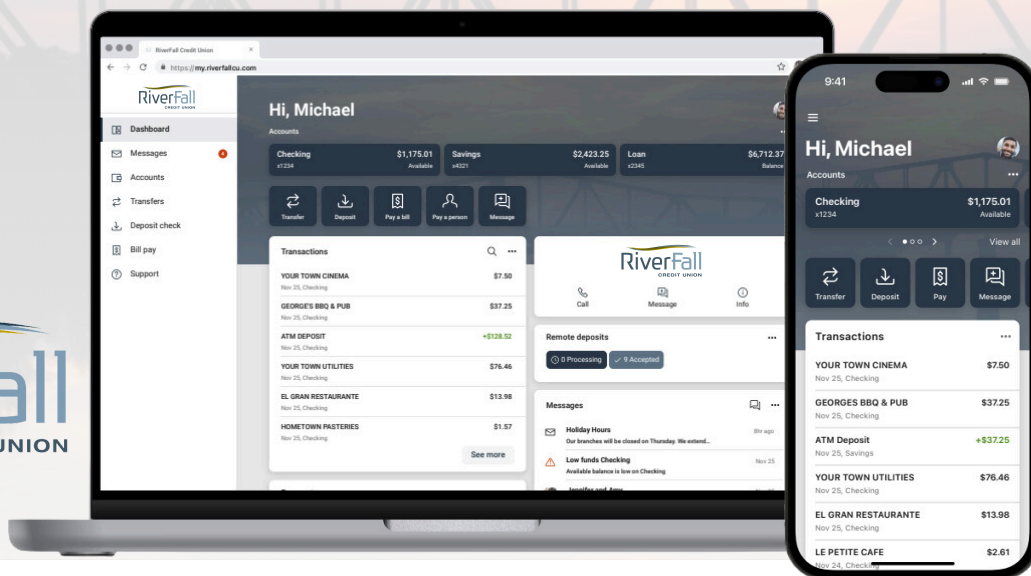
all
UNION

RiverFall Credit Union ×
https://my.riverfallcu.com

RiverFall CREDIT UNION
Dashboard
Messages 4
Accounts
Transfers
Deposit check
Bill pay
Support

Hi, Michael
Accounts
Checking x1234 $1,175.01 Available
Savings x4321 $2,423.25 Available
Loan x2345 $6,712.37 Balance

Transfer
Deposit
Pay a bill
Pay a person
Message

Transactions
YOUR TOWN CINEMA $7.50
Nov 25, Checking
GEORGE'S BBQ & PUB $37.25
Nov 25, Checking
ATM DEPOSIT +$128.52
Nov 25, Checking
YOUR TOWN UTILITIES $76.46
Nov 25, Checking
EL GRAN RESTAURANTE $13.98
Nov 25, Checking
HOMETOWN PASTERIES $1.57
Nov 25, Checking
See more

RiverFall CREDIT UNION
Call
Message
Info

Remote deposits
0 Processing
9 Accepted

Messages
Holiday Hours 8hr ago
Our branches will be closed on Thursday. We extend...
Low funds Checking Nov 25
Available balance is low on Checking
Jennifer and Amy

9:41
Hi, Michael
Accounts
Checking x1234 $1,175.01 Available
View all
Transfer
Deposit
Pay
Message
Transactions
YOUR TOWN CINEMA $7.50
Nov 25, Checking
GEORGES BBQ & PUB $37.25
Nov 25, Checking
ATM Deposit +$37.25
Nov 25, Savings
YOUR TOWN UTILITIES $76.46
Nov 25, Checking
EL GRAN RESTAURANTE $13.98
Nov 25, Checking
LE PETITE CAFE $2.61
Nov 24, Checking